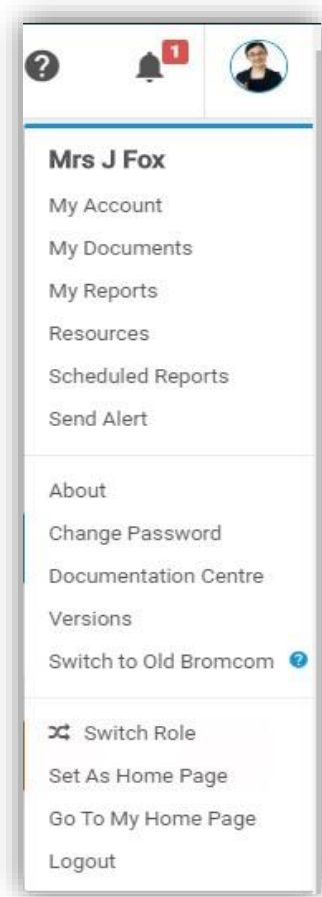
?

1

Mrs J Fox

My Account

My Documents

My Reports

Resources

Scheduled Reports

Send Alert

About

Change Password

Documentation Centre

Versions

Switch to Old Bromcom ?

Switch Role

Set As Home Page

Go To My Home Page

Logout